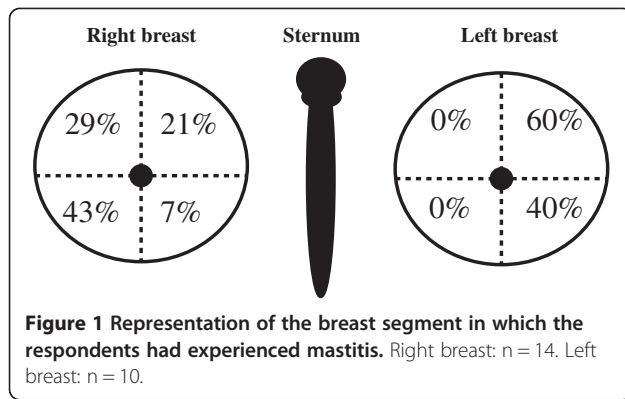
Right breast

29%

21%

43%

7%

Sternum

Left breast

0%

60%

0%

40%

**Figure 1 Representation of the breast segment in which the respondents had experienced mastitis.** Right breast: n = 14. Left breast: n = 10.